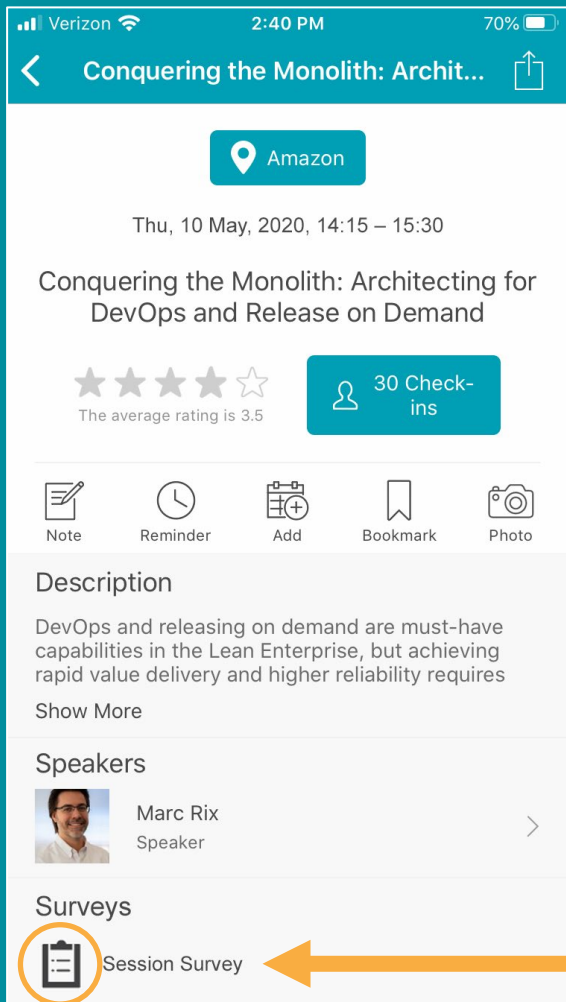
Verizon 2:40 PM 70%

Conquering the Monolith: Archit...

Amazon

Thu, 10 May, 2020, 14:15 – 15:30

Conquering the Monolith: Architecting for DevOps and Release on Demand

The average rating is 3.5

30 Check-ins

Note
Reminder
Add
Bookmark
Photo

Description

DevOps and releasing on demand are must-have capabilities in the Lean Enterprise, but achieving rapid value delivery and higher reliability requires

Show More

Speakers

Marc Rix
Speaker

Surveys

Session Survey